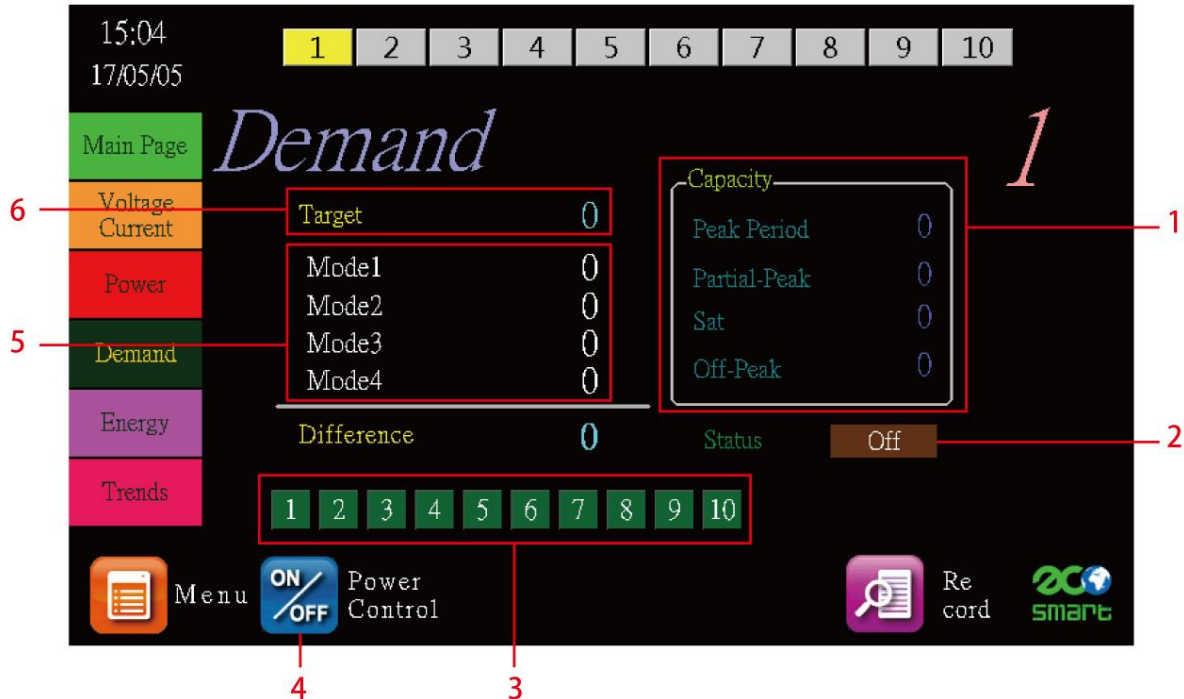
15:04
17/05/05

| 1 | 2 | 3 | 4 | 5 | 6 | 7 | 8 | 9 | 10 |
|---|---|---|---|---|---|---|---|---|---|

Main Page
Voltage Current
Power
Demand
Energy
Trends

Demand

1

6
Target 0

5
Mode1 0
Mode2 0
Mode3 0
Mode4 0

Capacity
Peak Period 0
Partial-Peak 0
Sat 0
Off-Peak 0

1

Difference 0

Status Off

2

| 1 | 2 | 3 | 4 | 5 | 6 | 7 | 8 | 9 | 10 |
|---|---|---|---|---|---|---|---|---|---|

3

Menu

ON OFF
Power Control

4

Re cord

eco smart